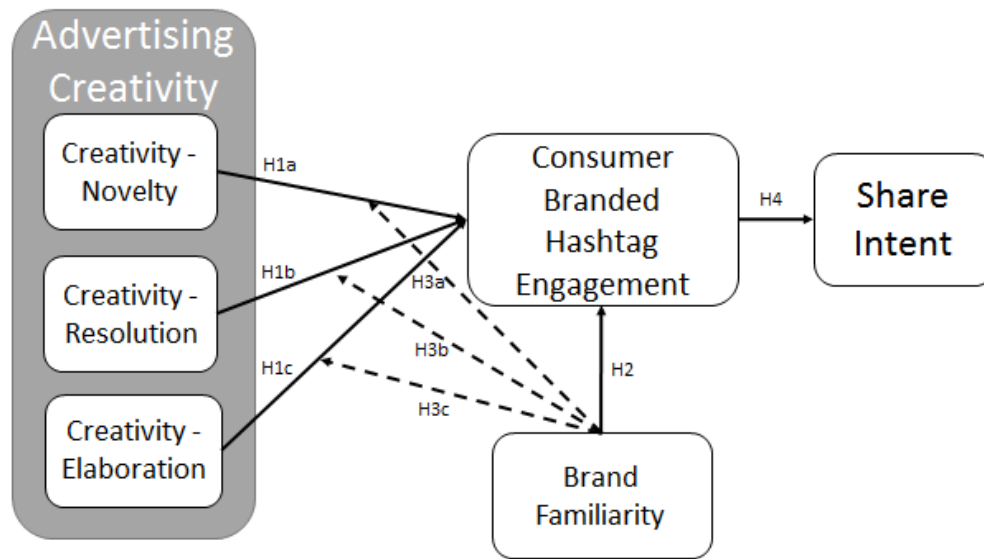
Advertising Creativity

Creativity - Novelty

Creativity - Resolution

Creativity - Elaboration

H1a

H1b

H1c

H3a

H3b

H3c

Consumer Branded Hashtag Engagement

H4

Share Intent

H2

Brand Familiarity